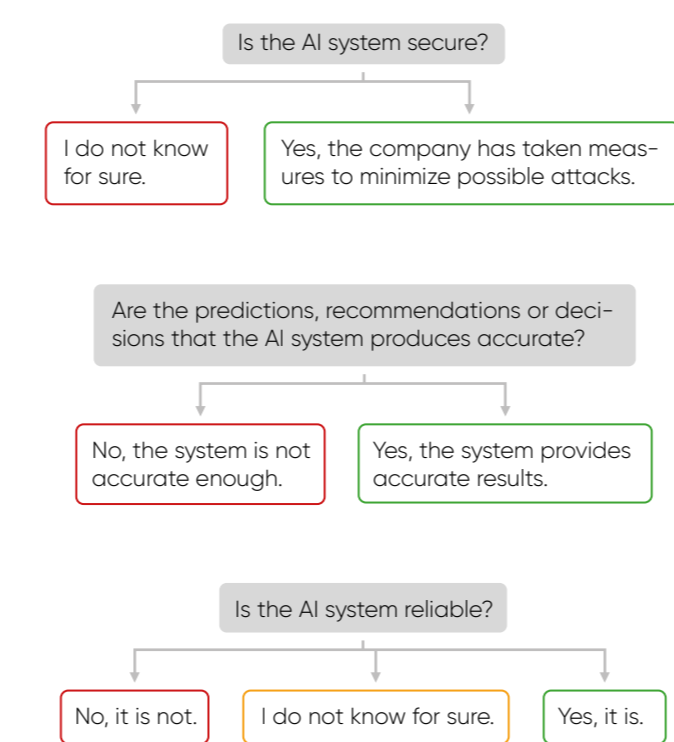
Is the AI system secure?

I do not know for sure.

Yes, the company has taken measures to minimize possible attacks.

Are the predictions, recommendations or decisions that the AI system produces accurate?

No, the system is not accurate enough.

Yes, the system provides accurate results.

Is the AI system reliable?

No, it is not.

I do not know for sure.

Yes, it is.